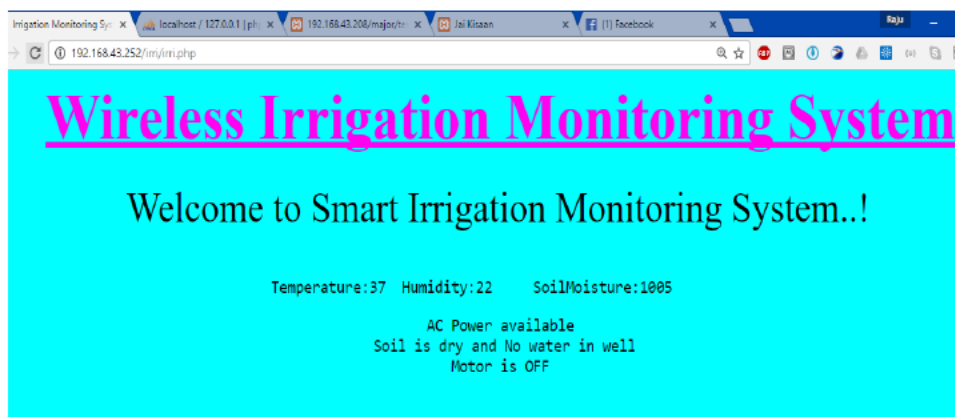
Irrigation Monitoring Sys ×
localhost / 127.0.0.1 | php ×
192.168.43.208/major/te ×
Jai Kisaan ×
(1) Facebook ×
Raju
192.168.43.252/irri/irri.php

Wireless Irrigation Monitoring System

Welcome to Smart Irrigation Monitoring System..!

Temperature:37 Humidity:22 SoilMoisture:1005

AC Power available
Soil is dry and No water in well
Motor is OFF